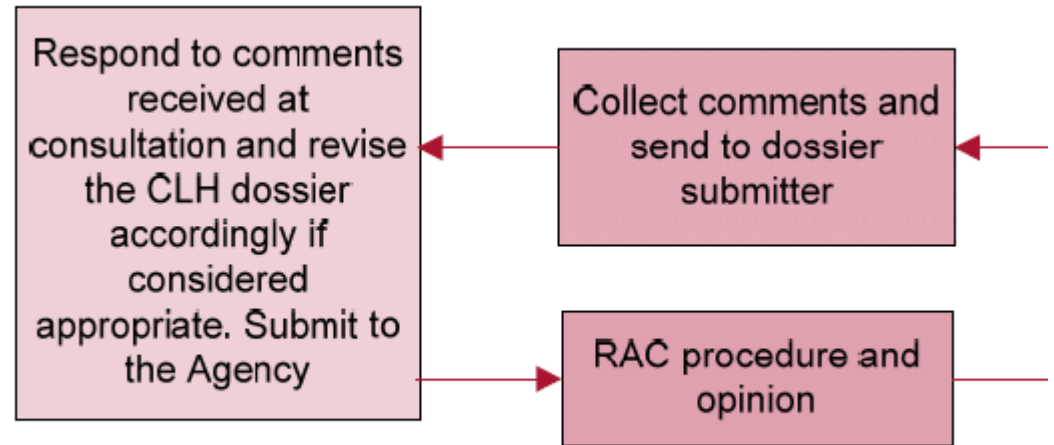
Respond to comments received at consultation and revise the CLH dossier accordingly if considered appropriate. Submit to the Agency

Collect comments and send to dossier submitter

RAC procedure and opinion